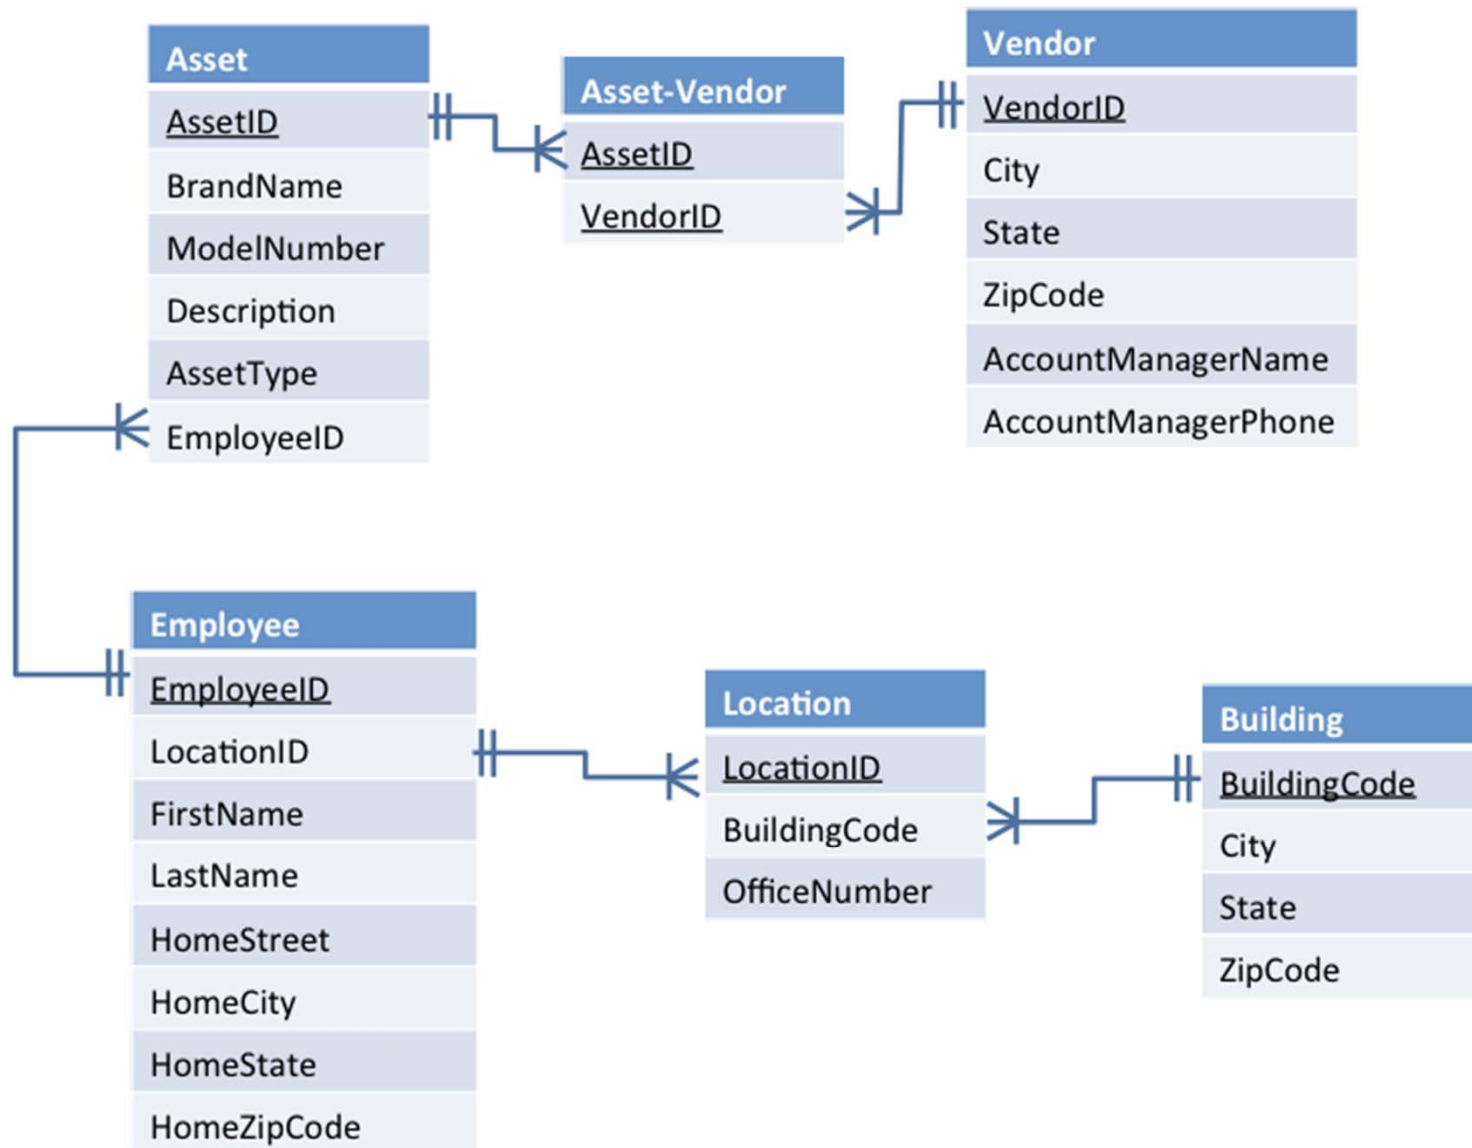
Asset
AssetID
BrandName
ModelNumber
Description
AssetType
EmployeeID

Asset-Vendor
AssetID
VendorID

Vendor
VendorID
City
State
ZipCode
AccountManagerName
AccountManagerPhone

Employee
EmployeeID
LocationID
FirstName
LastName
HomeStreet
HomeCity
HomeState
HomeZipCode

Location
LocationID
BuildingCode
OfficeNumber

Building
BuildingCode
City
State
ZipCode